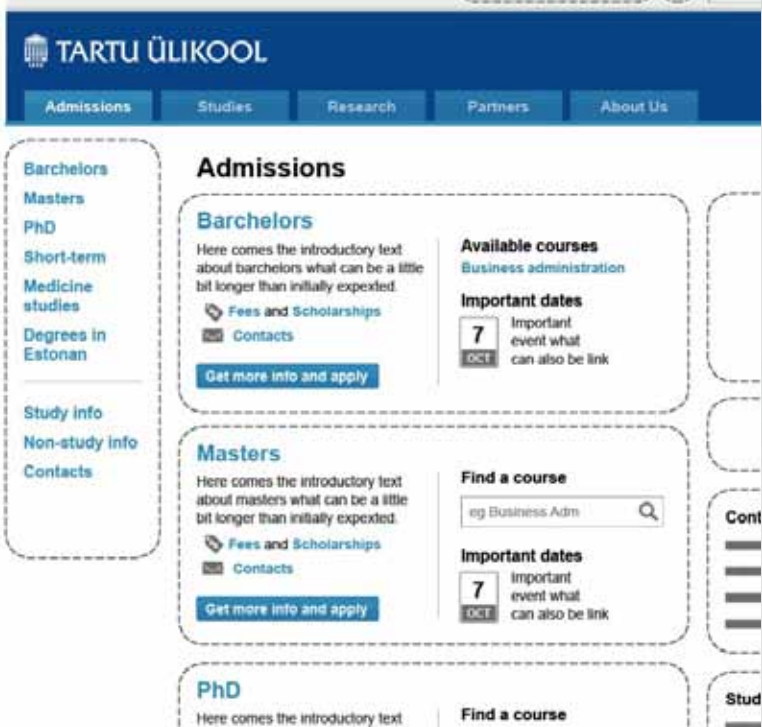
TARTU ÜLIKOOL

Admissions
Studies
Research
Partners
About Us

Barchelors
Masters
PhD
Short-term
Medicine studies
Degrees in Estonan

Study info
Non-study info
Contacts

Admissions

Barchelors

Here comes the introductory text about barchelors what can be a little bit longer than initially expexted.

Fees and Scholarships

Contacts

Get more info and apply

Available courses

Business administration

Important dates

7 OCT Important event what can also be link

Masters

Here comes the introductory text about masters what can be a little bit longer than initially expexted.

Fees and Scholarships

Contacts

Get more info and apply

Find a course

eg Business Adm

Important dates

7 OCT Important event what can also be link

Cont

PhD

Here comes the introductory text

Find a course

Stud